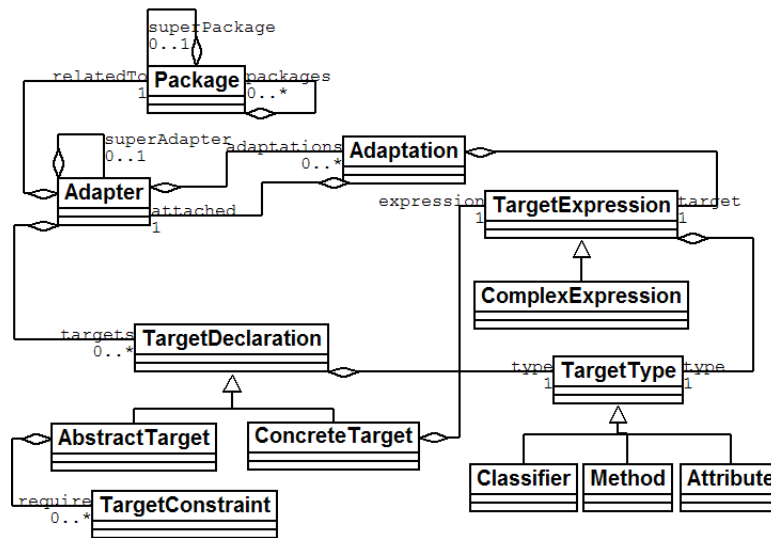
superPackage
0..1
relatedTo
1
Package
packages
0..*
superAdapter
0..1
adaptations
0..*
Adaptation
Adapter
attached
1
expression
1
TargetExpression
target
1
ComplexExpression
targets
0..*
TargetDeclaration
type
1
TargetType
type
1
AbstractTarget
ConcreteTarget
Classifier
Method
Attribute
require
0..*
TargetConstraint